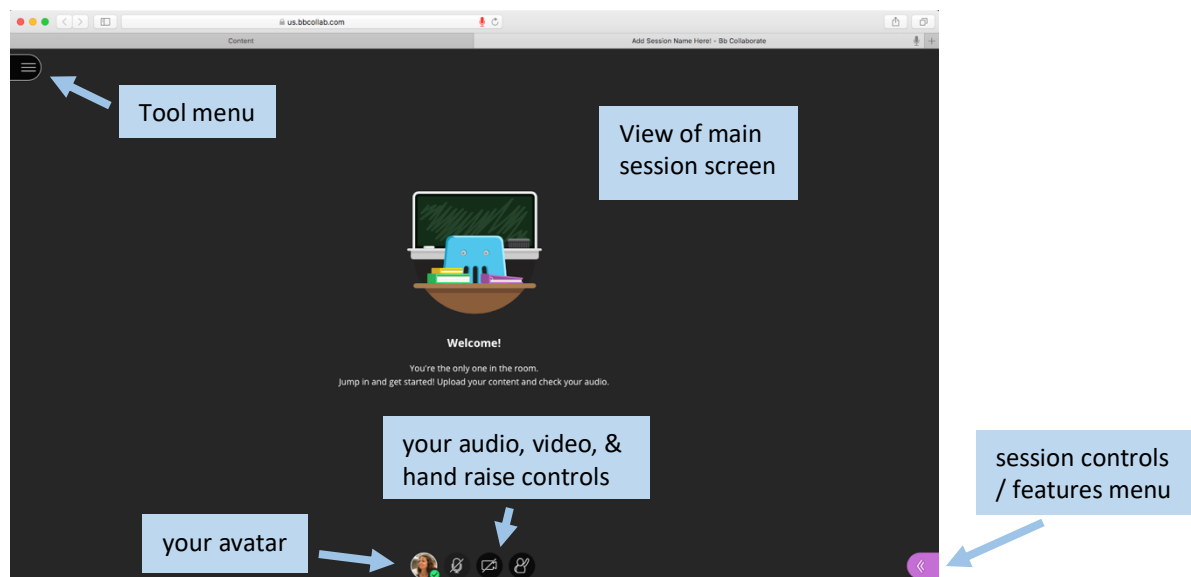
us.bbcollab.com

Content

Add Session Name Here! - Bb Collaborate

Tool menu

View of main session screen

Welcome!

You're the only one in the room.
Jump in and get started! Upload your content and check your audio.

your audio, video, & hand raise controls

session controls / features menu

your avatar